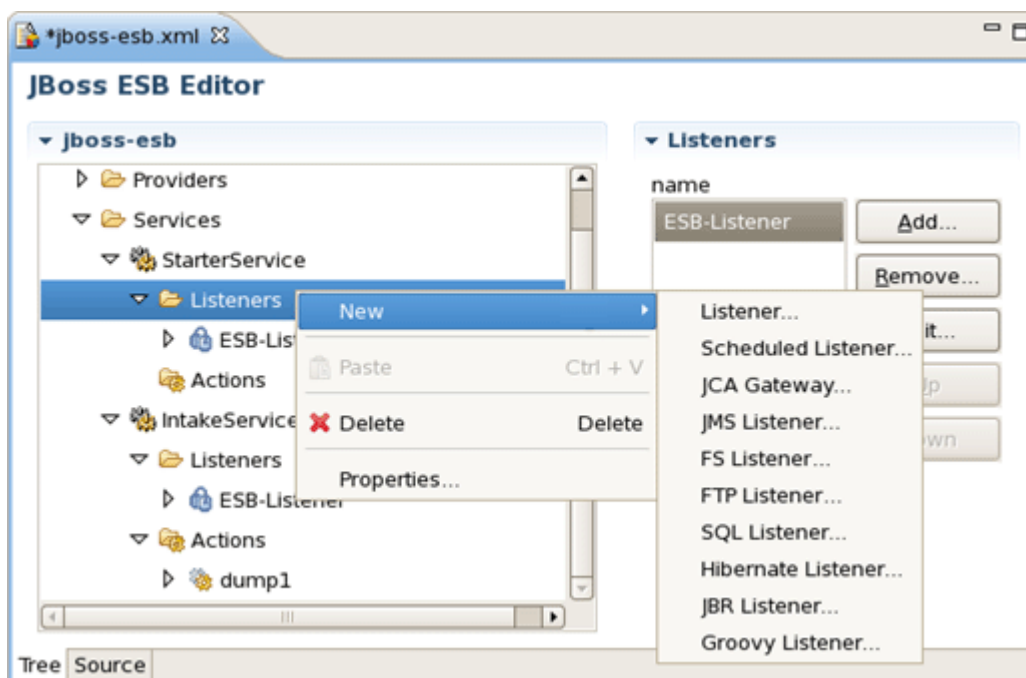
*jboss-esb.xml

JBoss ESB Editor

jboss-esb

Providers
Services
StarterService
Listeners
ESB-Lis
Actions
IntakeService
Listeners
ESB-Listener
Actions
dump1

New
Paste Ctrl + V
Delete Delete
Properties...

Listener...
Scheduled Listener...
JCA Gateway...
JMS Listener...
FS Listener...
FTP Listener...
SQL Listener...
Hibernate Listener...
JBR Listener...
Groovy Listener...

Listeners

name

ESB-Listener

Add...
Remove...
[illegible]it...
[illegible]Jp
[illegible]own

Tree Source